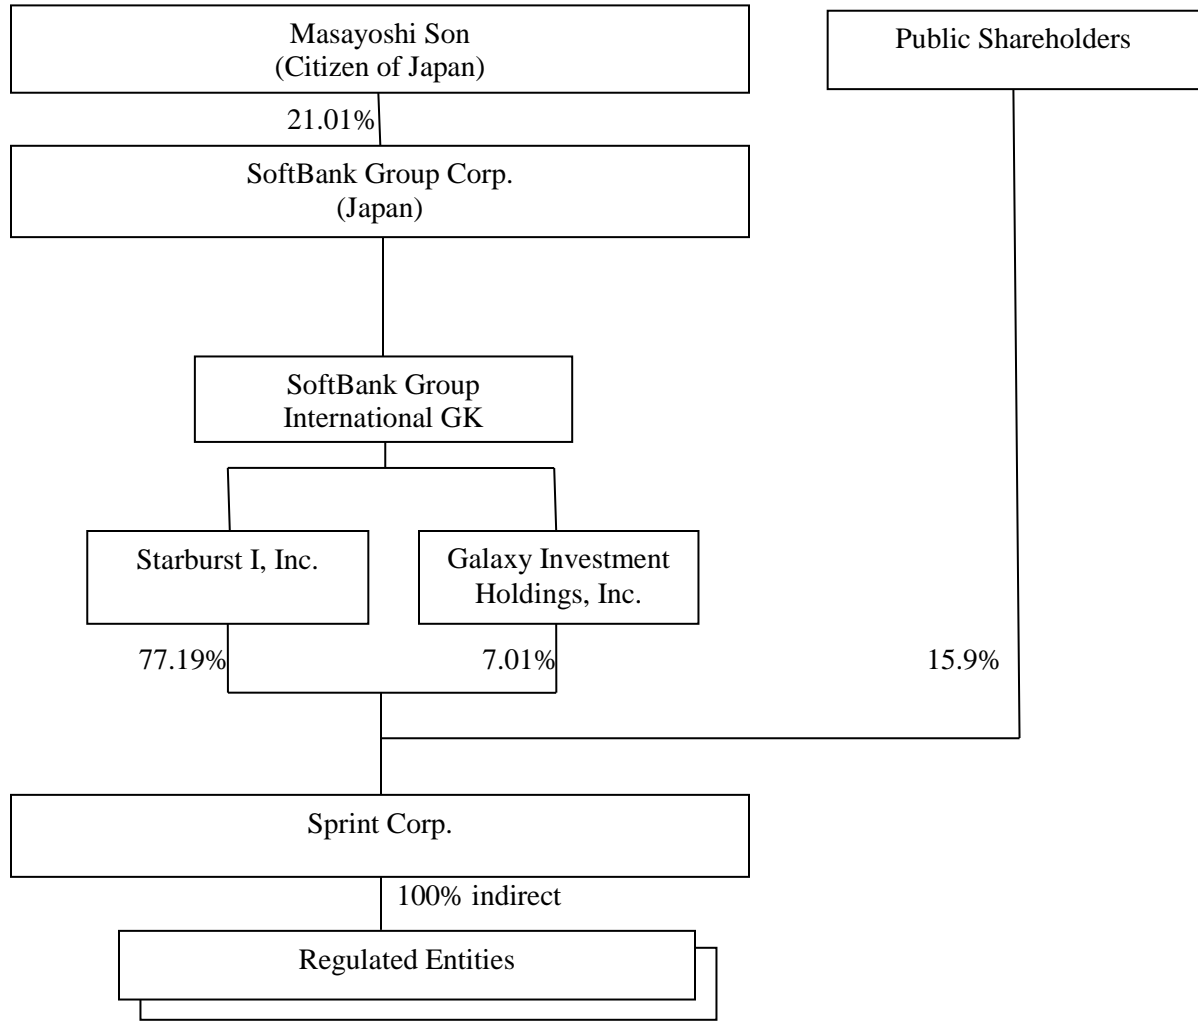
Masayoshi Son
(Citizen of Japan)

Public Shareholders

21.01%

SoftBank Group Corp.
(Japan)

SoftBank Group
International GK

Starburst I, Inc.

Galaxy Investment
Holdings, Inc.

77.19%

7.01%

15.9%

Sprint Corp.

100% indirect

Regulated Entities